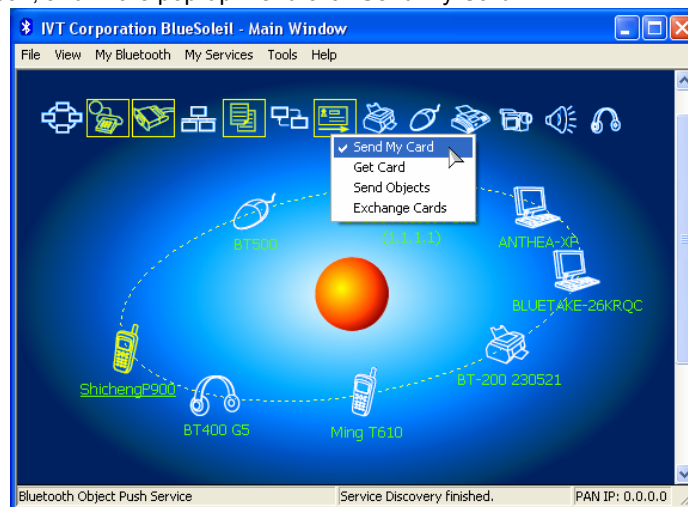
IVT Corporation BlueSoleil - Main Window

File View My Bluetooth My Services Tools Help

✓ Send My Card
Get Card
Send Objects
Exchange Cards

BT500
(1.1.1.1)
ANTHEA-XP
BLUETAKE-26KRQC
BT-200 230521
ShichengP900
BT400 G5
Ming T610

Bluetooth Object Push Service | Service Discovery finished. | PAN IP: 0.0.0.0